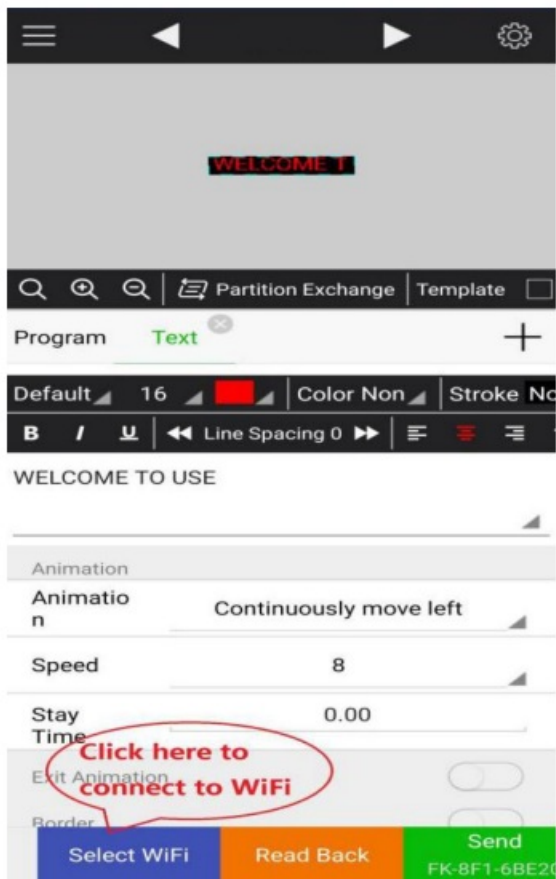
WELCOME T

Partition Exchange | Template

Program Text

Default 16 Color Non Stroke No

B I U Line Spacing 0

WELCOME TO USE

Animation

Animation Continuously move left

Speed 8

Stay Time 0.00

Exit Animation

Border

Click here to connect to WiFi

Select WiFi Read Back Send FK-8F1-6BE2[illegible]